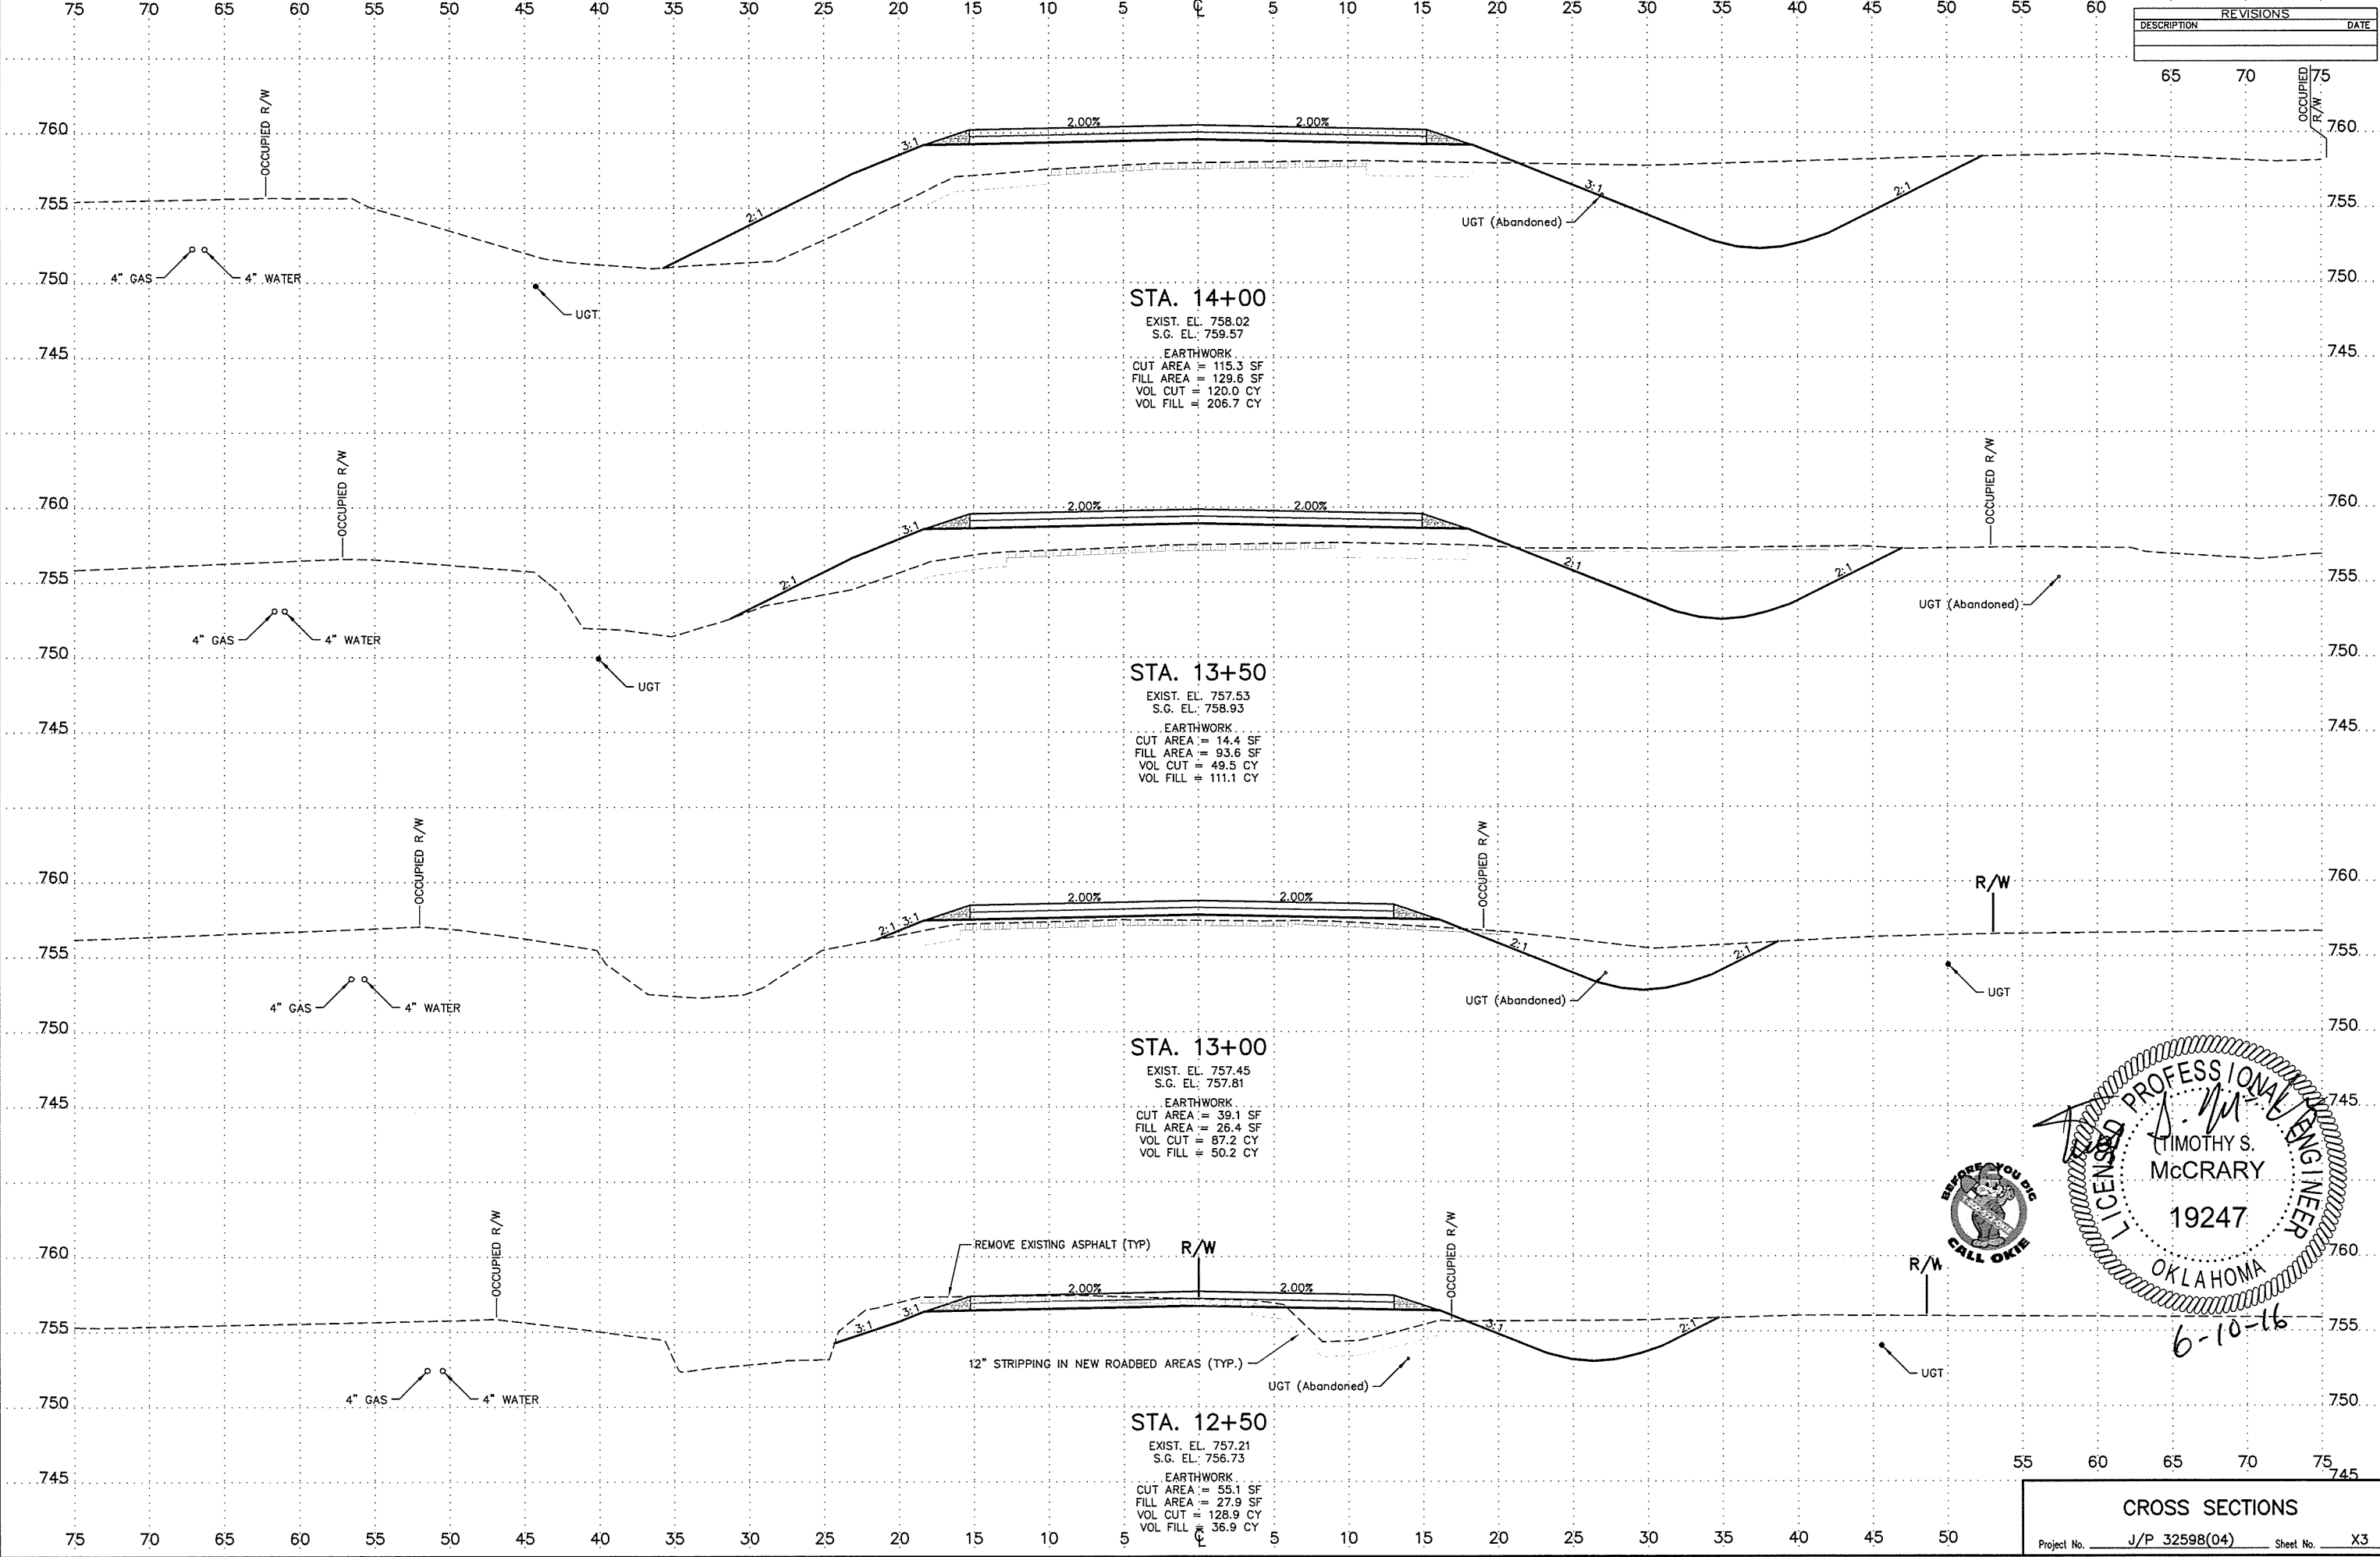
75 70 65 60 55 50 45 40 35 30 25 20 15 10 5 ℄ 5 10 15 20 25 30 35 40 45 50 55 60

| REVISIONS | |
|---|---|
| DESCRIPTION | DATE |
| | |

65 70 75

OCCUPIED R/W

760
755
750
745

OCCUPIED R/W

2.00% 2.00%
3:1
2:1
3:1
2:1

4" GAS 4" WATER
UGT
UGT (Abandoned)

STA. 14+00
EXIST. EL. 758.02
S.G. EL. 759.57
EARTHWORK
CUT AREA = 115.3 SF
FILL AREA = 129.6 SF
VOL CUT = 120.0 CY
VOL FILL = 206.7 CY

760
755
750
745

OCCUPIED R/W
OCCUPIED R/W
2.00% 2.00%
3:1
2:1
2:1
2:1
4" GAS 4" WATER
UGT
UGT (Abandoned)

STA. 13+50
EXIST. EL. 757.53
S.G. EL. 758.93
EARTHWORK
CUT AREA = 14.4 SF
FILL AREA = 93.6 SF
VOL CUT = 49.5 CY
VOL FILL = 111.1 CY

760
755
750
745

OCCUPIED R/W
OCCUPIED R/W
R/W
2.00% 2.00%
2:1 3:1
2:1
2:1
4" GAS 4" WATER
UGT (Abandoned)
UGT

STA. 13+00
EXIST. EL. 757.45
S.G. EL. 757.81
EARTHWORK
CUT AREA = 39.1 SF
FILL AREA = 26.4 SF
VOL CUT = 87.2 CY
VOL FILL = 50.2 CY

LICENSED PROFESSIONAL ENGINEER
TIMOTHY S. McCRARY
19247
OKLAHOMA
6-10-16

BEFORE YOU DIG
CALL OKIE

760
755
750
745

OCCUPIED R/W
REMOVE EXISTING ASPHALT (TYP)
R/W
OCCUPIED R/W
R/W
2.00% 2.00%
3:1
3:1
3:1
2:1
4" GAS 4" WATER
12" STRIPPING IN NEW ROADBED AREAS (TYP.)
UGT (Abandoned)
UGT

STA. 12+50
EXIST. EL. 757.21
S.G. EL. 756.73
EARTHWORK
CUT AREA = 55.1 SF
FILL AREA = 27.9 SF
VOL CUT = 128.9 CY
VOL FILL = 36.9 CY

55 60 65 70 75

75 70 65 60 55 50 45 40 35 30 25 20 15 10 5 ℄ 5 10 15 20 25 30 35 40 45 50

CROSS SECTIONS
Project No. J/P 32598(04) Sheet No. X3